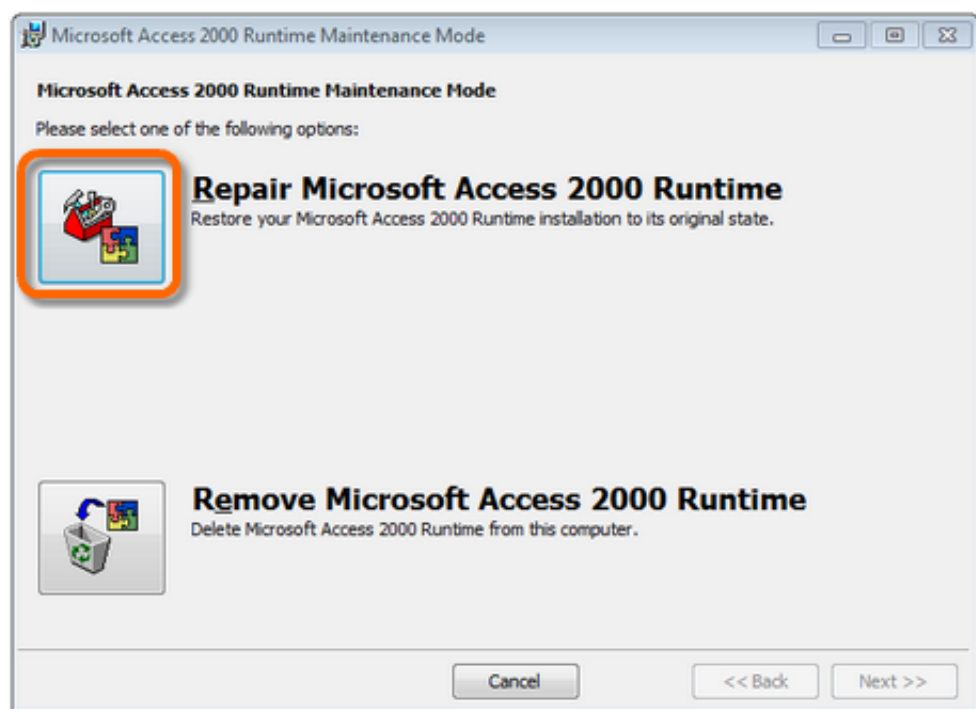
Microsoft Access 2000 Runtime Maintenance Mode

Microsoft Access 2000 Runtime Maintenance Mode

Please select one of the following options:

Repair Microsoft Access 2000 Runtime
Restore your Microsoft Access 2000 Runtime installation to its original state.

Remove Microsoft Access 2000 Runtime
Delete Microsoft Access 2000 Runtime from this computer.

Cancel

<< Back

Next >>